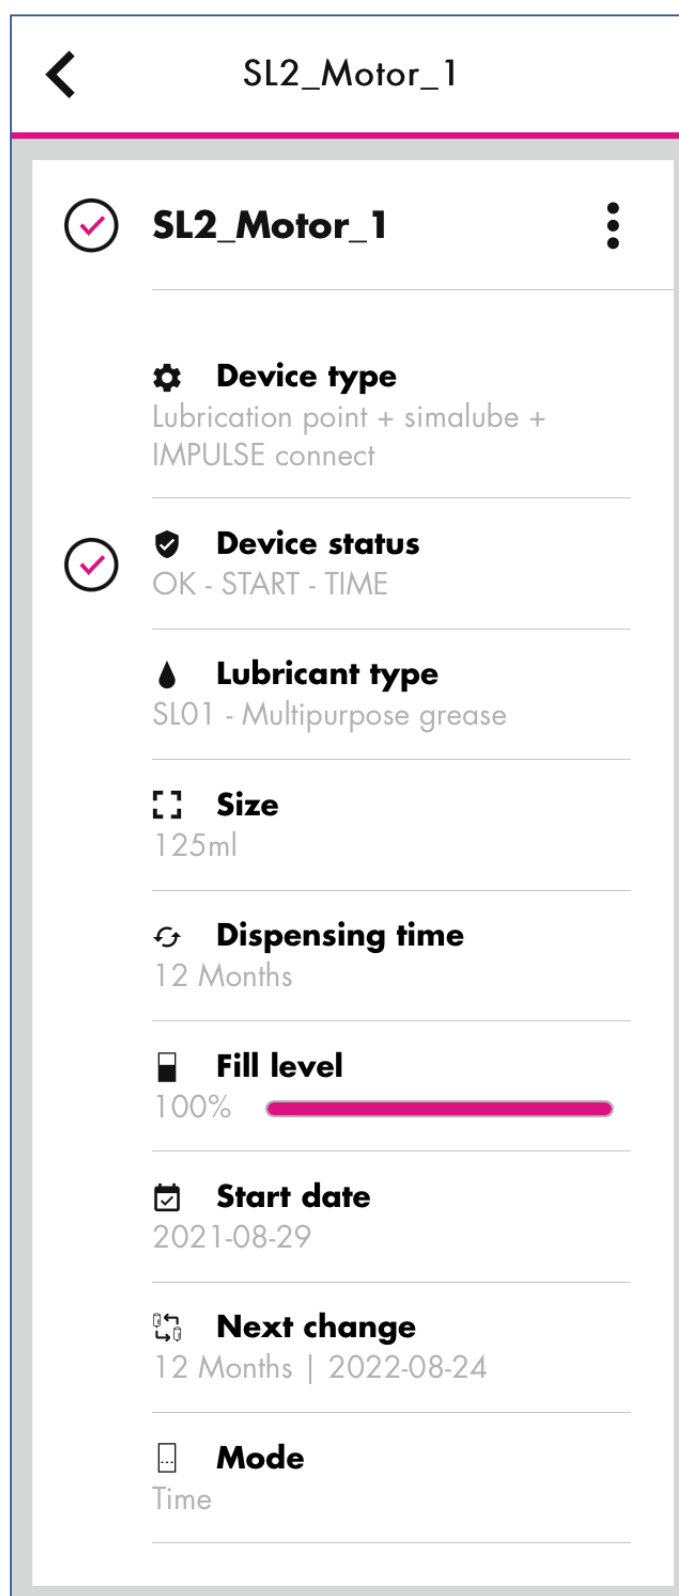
SL2_Motor_1

SL2_Motor_1

Device type
Lubrication point + simalube + IMPULSE connect

Device status
OK - START - TIME

Lubricant type
SL01 - Multipurpose grease

Size
125ml

Dispensing time
12 Months

Fill level
100%

Start date
2021-08-29

Next change
12 Months | 2022-08-24

Mode
Time